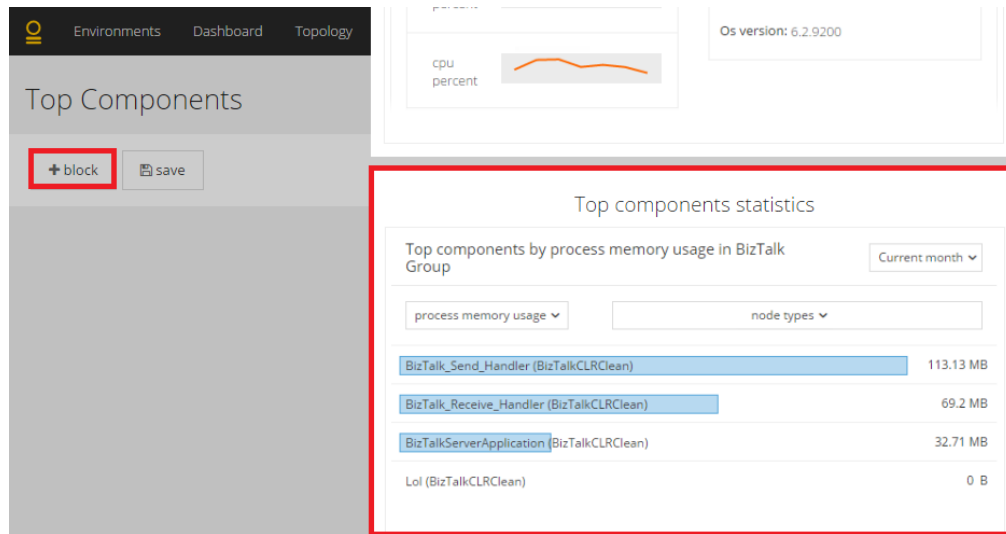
Environments Dashboard Topology

Top Components

+ block
save

percent

cpu percent

Os version: 6.2.9200

Top components statistics

Top components by process memory usage in BizTalk Group

Current month

process memory usage

node types

| | |
|---|---|
| BizTalk_Send_Handler (BizTalkCLRClean) | 113.13 MB |
| BizTalk_Receive_Handler (BizTalkCLRClean) | 69.2 MB |
| BizTalkServerApplication (BizTalkCLRClean) | 32.71 MB |
| Lol (BizTalkCLRClean) | 0 B |